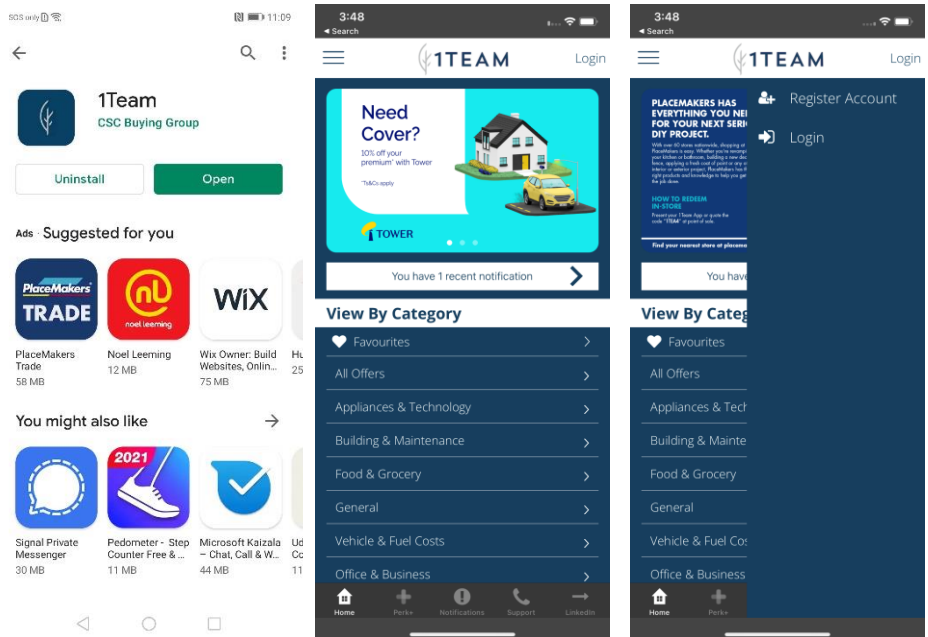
SOS only 11:09

1Team
CSC Buying Group

Uninstall
Open

Ads · Suggested for you

PlaceMakers TRADE
PlaceMakers Trade
58 MB

noel leeming
Noel Leeming
12 MB

WiX
Wix Owner: Build Websites, Onlin...
75 MB

Hu
25

You might also like

Signal Private Messenger
30 MB

2021
Pedometer - Step Counter Free & ...
11 MB

Microsoft Kaizala – Chat, Call & W...
44 MB

Ud
Cc
11

3:48
◂ Search

1TEAM
Login

Need Cover?
10% off your premium* with Tower
*T&Cs apply
TOWER

You have 1 recent notification

View By Category
Favourites
All Offers
Appliances & Technology
Building & Maintenance
Food & Grocery
General
Vehicle & Fuel Costs
Office & Business

Home
Perk+
Notifications
Support
Linkedin

3:48
◂ Search

1TEAM
Login

PLACEMAKERS HAS EVERYTHING YOU NE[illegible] FOR YOUR NEXT SERI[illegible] DIY PROJECT.
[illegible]
HOW TO REDEEM IN-STORE
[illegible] "1TEAM" at point of sale.
Find your nearest store at placema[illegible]

You have

View By Categ
Favourites
All Offers
Appliances & Tech
Building & Mainte
Food & Grocery
General
Vehicle & Fuel Cos
Office & Business

Register Account
Login

Home
Perk+